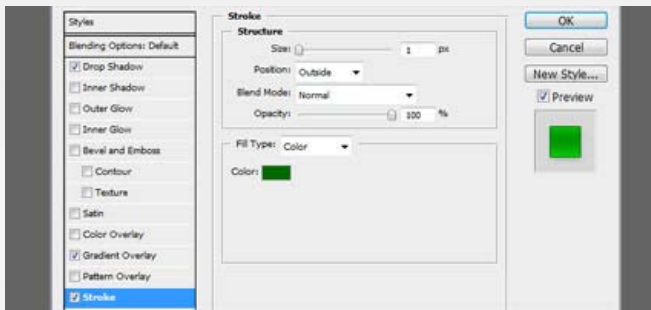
Styles
Blending Options: Default
Drop Shadow
Inner Shadow
Outer Glow
Inner Glow
Bevel and Emboss
Contour
Texture
Satin
Color Overlay
Gradient Overlay
Pattern Overlay
Stroke

Stroke
Structure
Size: 1 px
Position: Outside
Blend Mode: Normal
Opacity: 100 %

Fill Type: Color
Color:

OK
Cancel
New Style...
Preview